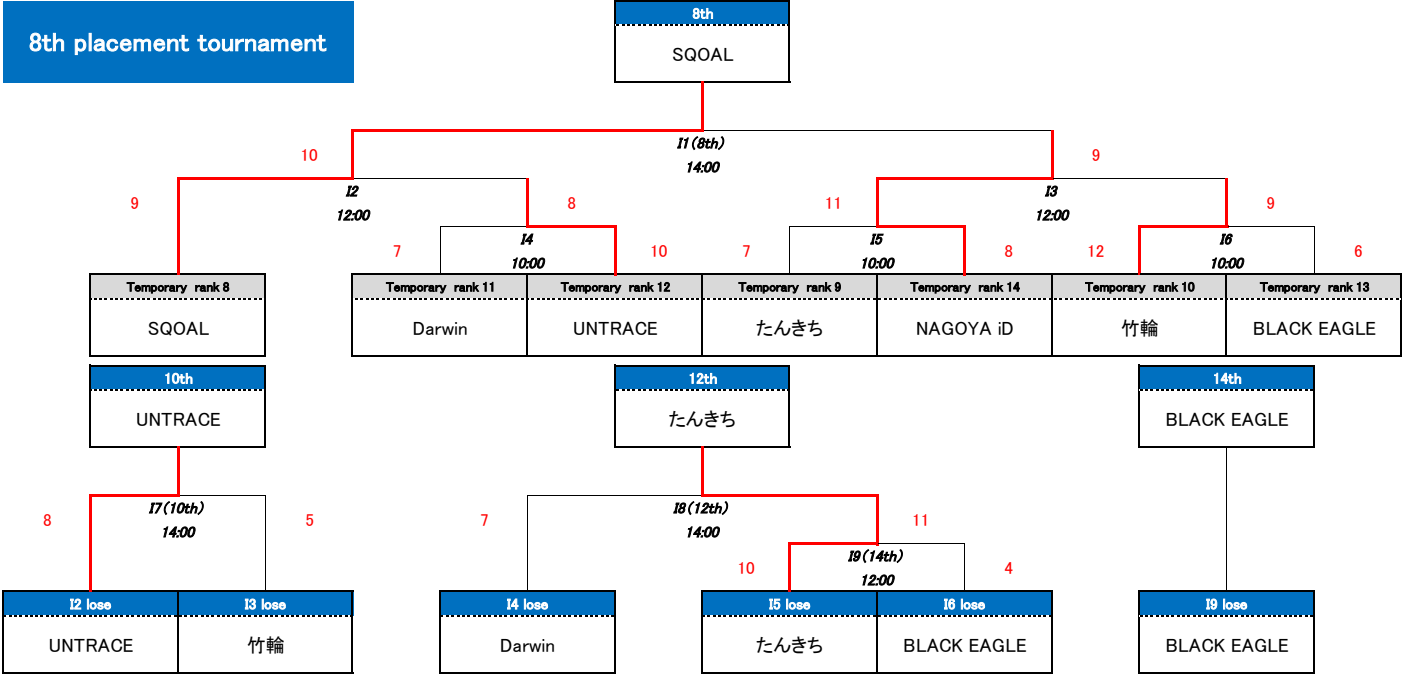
8th placement tournament

8th
SQOAL

10
I1 (8th)
14:00
9

9
I2
12:00
8

11
I3
12:00
9

7
I4
10:00
10

7
I5
10:00
8

12
I6
10:00
6

| Temporary rank 8 |
|---|
| SQOAL |

| Temporary rank 11 | Temporary rank 12 | Temporary rank 9 | Temporary rank 14 | Temporary rank 10 | Temporary rank 13 |
|---|---|---|---|---|---|
| Darwin | UNTRACE | たんきち | NAGOYA iD | 竹輪 | BLACK EAGLE |

10th
UNTRACE

8
I7 (10th)
14:00
5

| I2 lose | I3 lose |
|---|---|
| UNTRACE | 竹輪 |

12th
たんきち

7
I8 (12th)
14:00
11

10
I9 (14th)
12:00
4

| I4 lose |
|---|
| Darwin |

| I5 lose | I6 lose |
|---|---|
| たんきち | BLACK EAGLE |

14th
BLACK EAGLE

| I9 lose |
|---|
| BLACK EAGLE |